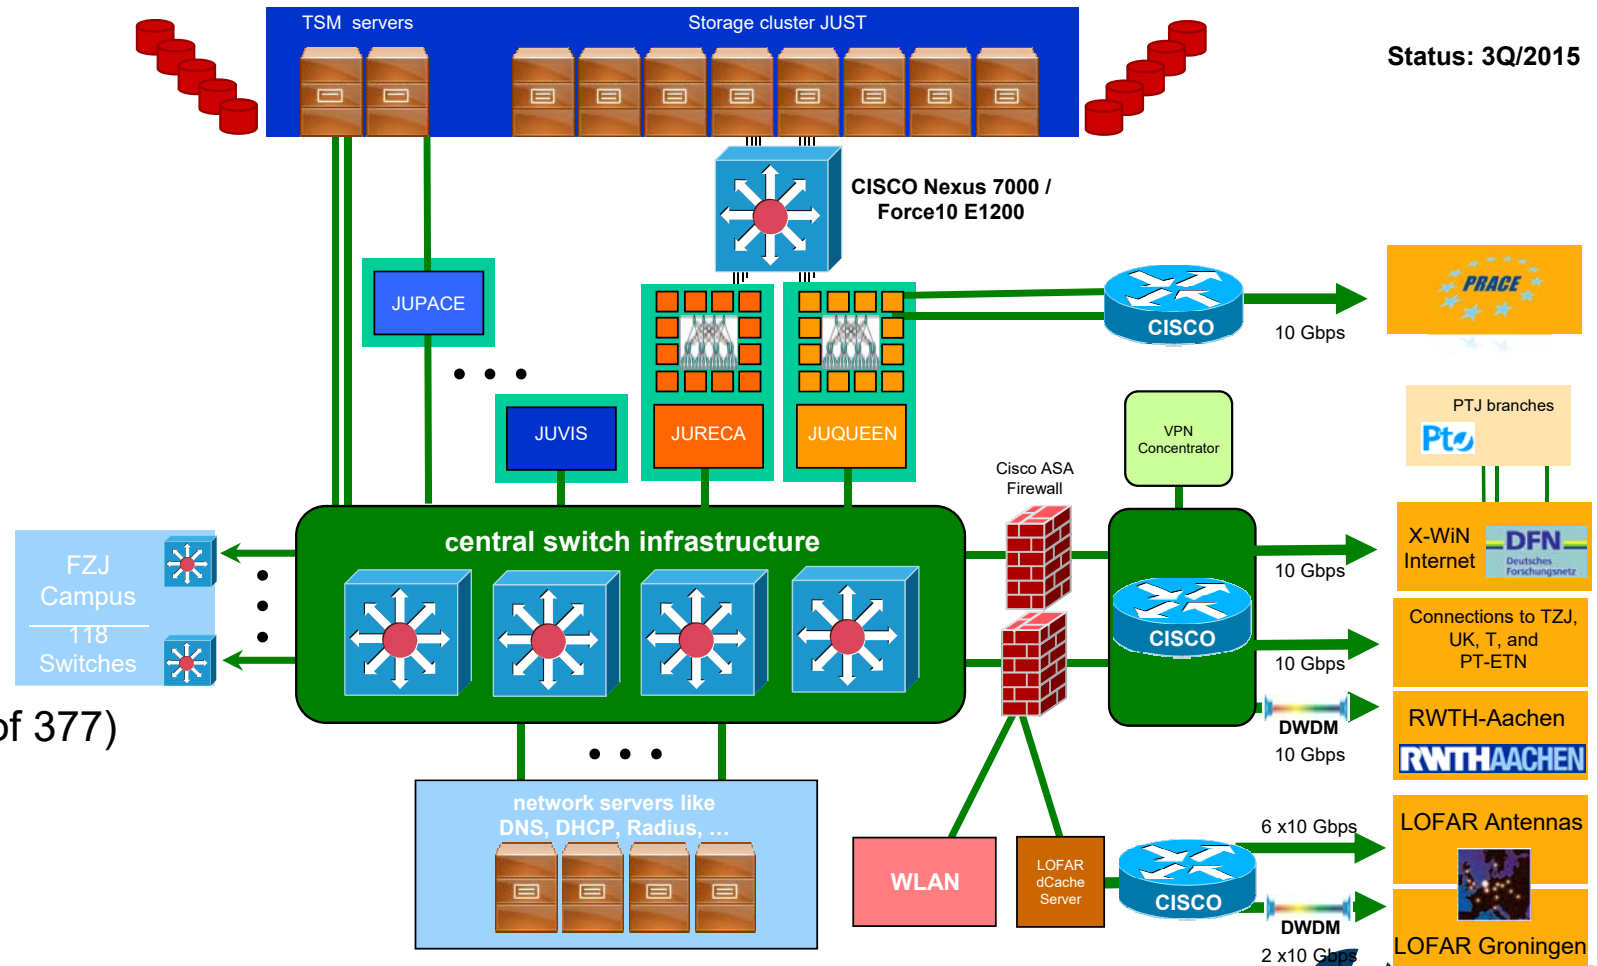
TSM servers

Storage cluster JUST

Status: 3Q/2015

CISCO Nexus 7000 / Force10 E1200

JUPACE

CISCO

10 Gbps

PRACE

PTJ branches

Pt

JUVIS

JURECA

JUQUEEN

VPN Concentrator

Cisco ASA Firewall

FZJ Campus

118 Switches

central switch infrastructure

X-WiN Internet

DFN Deutsches Forschungsnetz

10 Gbps

CISCO

Connections to TZJ, UK, T, and PT-ETN

10 Gbps

RWTH-Aachen

DWDM

10 Gbps

RWTHAACHEN

of 377)

network servers like DNS, DHCP, Radius, …

WLAN

LOFAR dCache Server

CISCO

6 x10 Gbps

LOFAR Antennas

DWDM

2 x10 Gbps

LOFAR Groningen